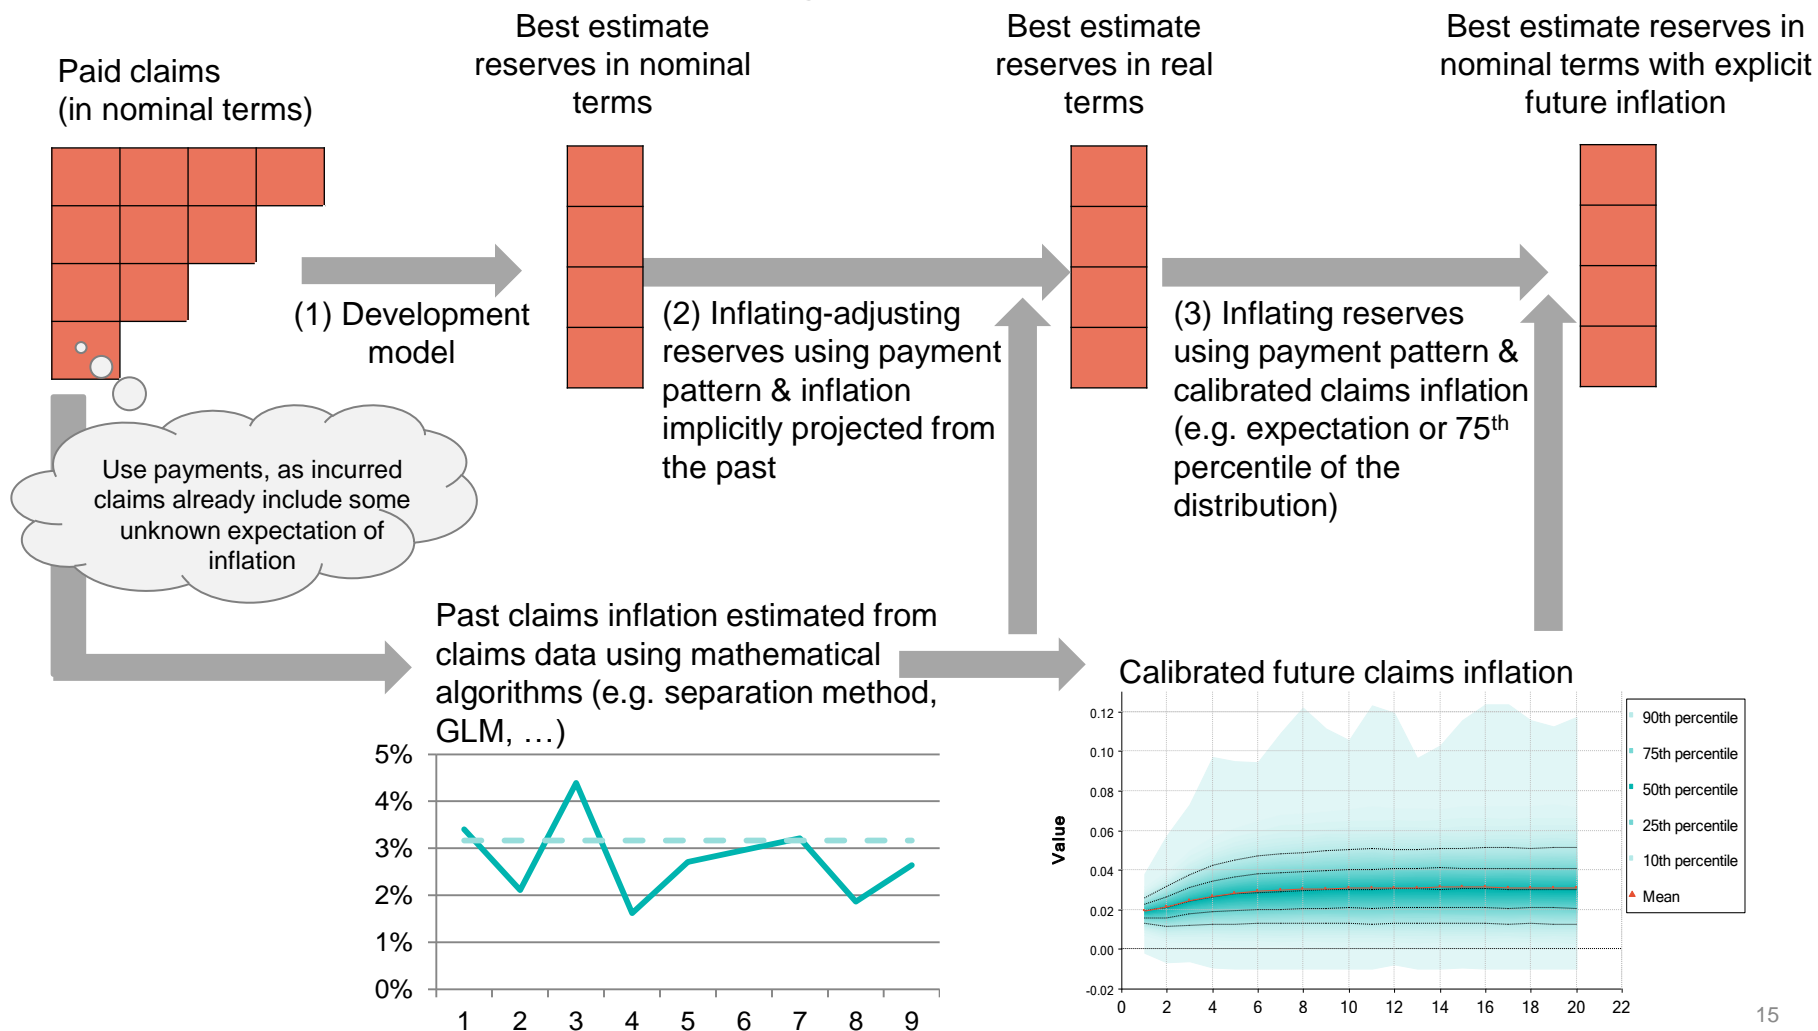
Paid claims
(in nominal terms)

Best estimate reserves in nominal terms

Best estimate reserves in real terms

Best estimate reserves in nominal terms with explicit future inflation

(1) Development model

(2) Inflating-adjusting reserves using payment pattern & inflation implicitly projected from the past

(3) Inflating reserves using payment pattern & calibrated claims inflation (e.g. expectation or 75$^{th}$ percentile of the distribution)

Use payments, as incurred claims already include some unknown expectation of inflation

Past claims inflation estimated from claims data using mathematical algorithms (e.g. separation method, GLM, …)

5%
4%
3%
2%
1%
0%
1 2 3 4 5 6 7 8 9

Calibrated future claims inflation

Value
0.12
0.10
0.08
0.06
0.04
0.02
0.00
-0.02
0 2 4 6 8 10 12 14 16 18 20 22

90th percentile
75th percentile
50th percentile
25th percentile
10th percentile
Mean

15